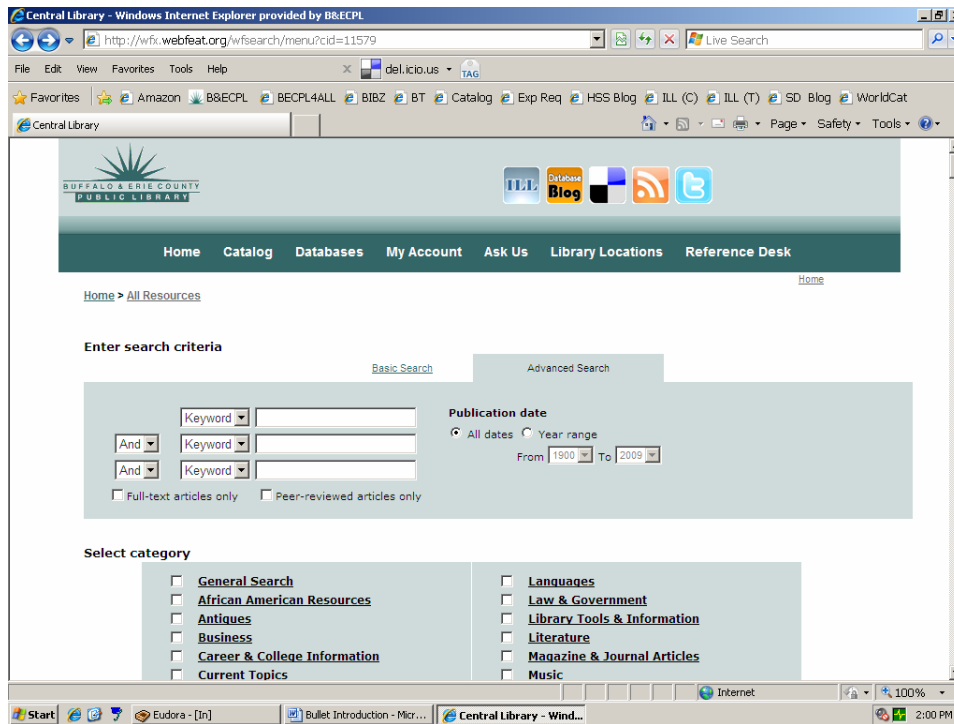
Central Library - Windows Internet Explorer provided by B&ECPL

http://wfx.webfeat.org/wfsearch/menu?cid=11579

Live Search

File Edit View Favorites Tools Help

del.icio.us TAG

Favorites Amazon B&ECPL BECPL4ALL BIBZ BT Catalog Exp Req HSS Blog ILL (C) ILL (T) SD Blog WorldCat

Central Library

Page Safety Tools

BUFFALO & ERIE COUNTY PUBLIC LIBRARY

ILL Database Blog

Home Catalog Databases My Account Ask Us Library Locations Reference Desk

Home

Home > All Resources

Enter search criteria

Basic Search Advanced Search

Keyword
And Keyword
And Keyword

Full-text articles only Peer-reviewed articles only

Publication date
All dates Year range
From 1900 To 2009

Select category

General Search
African American Resources
Antiques
Business
Career & College Information
Current Topics

Languages
Law & Government
Library Tools & Information
Literature
Magazine & Journal Articles
Music

Internet 100%

Start Eudora - [In] Bullet Introduction - Micr... Central Library - Wind... 2:00 PM